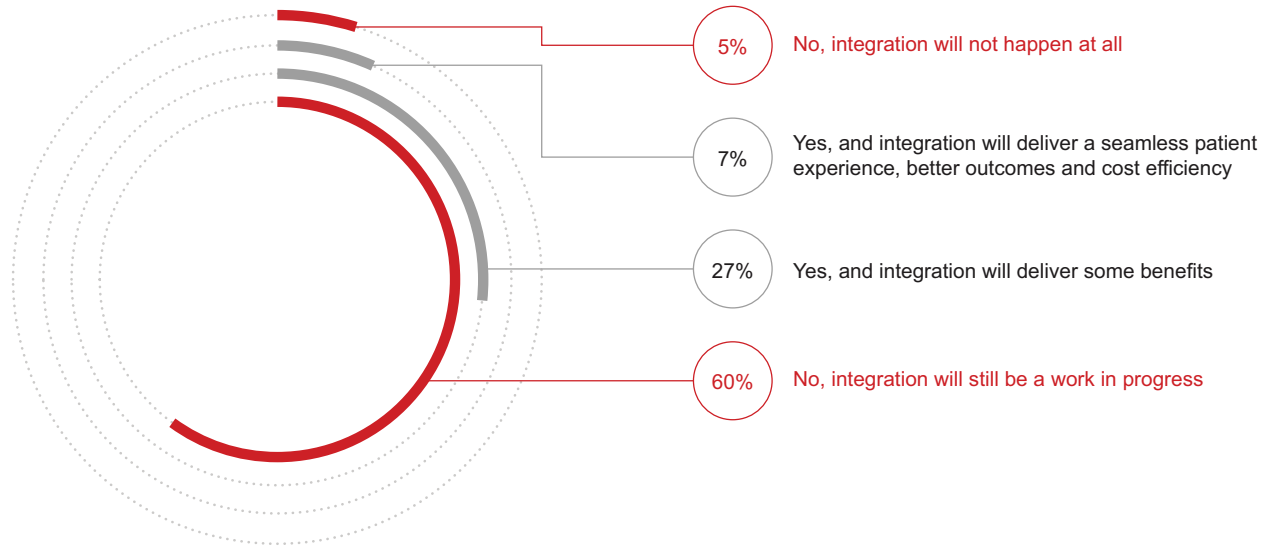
5%
No, integration will not happen at all

7%
Yes, and integration will deliver a seamless patient experience, better outcomes and cost efficiency

27%
Yes, and integration will deliver some benefits

60%
No, integration will still be a work in progress